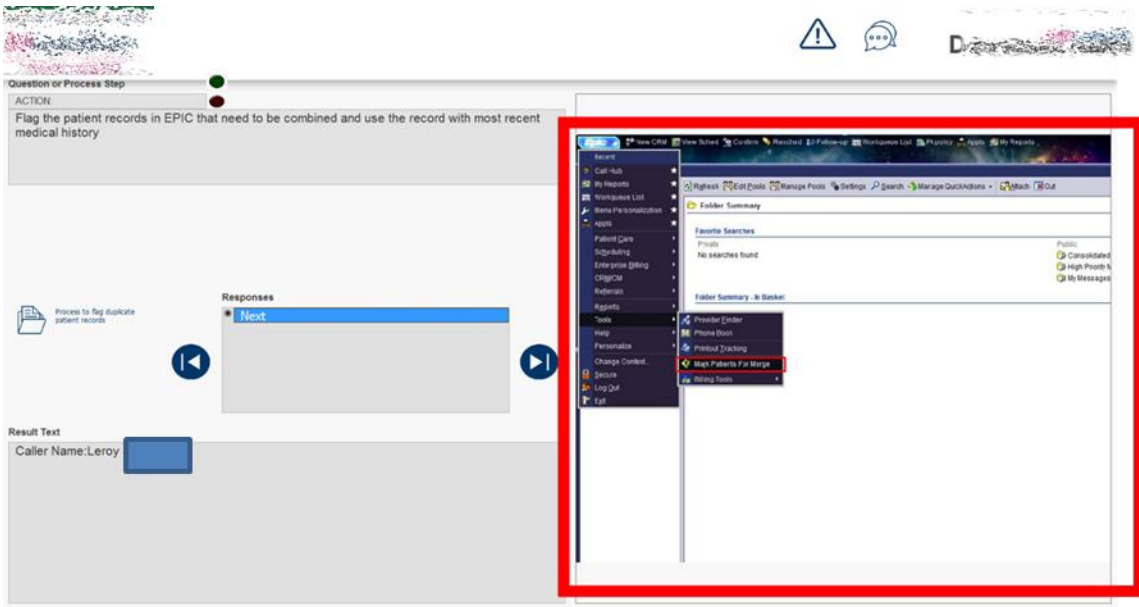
Question or Process Step
ACTION
Flag the patient records in EPIC that need to be combined and use the record with most recent medical history

Process to flag duplicate patient records

Responses
Next

Result Text
Caller Name:Leroy

Epic New CRM View Sched Confirm Resched Follow-up Workqueue List Plt.policy Apps My Reports
Recent
Call Hub
My Reports
Workqueue List
Menu Personalization
Apps
Patient Care
Scheduling
Enterprise Billing
CRM/CM
Referrals
Reports
Tools
Help
Personalize
Change Context...
Secure
Log Out
Exit
Refresh Edit Pools Manage Pools Settings Search Manage QuickActions Attach Out
Folder Summary
Favorite Searches
Private
No searches found
Public
Consolidated
High Priority
My Messages
Folder Summary - In Basket
Provider Finder
Phone Book
Printout Tracking
Mark Patients For Merge
Billing Tools